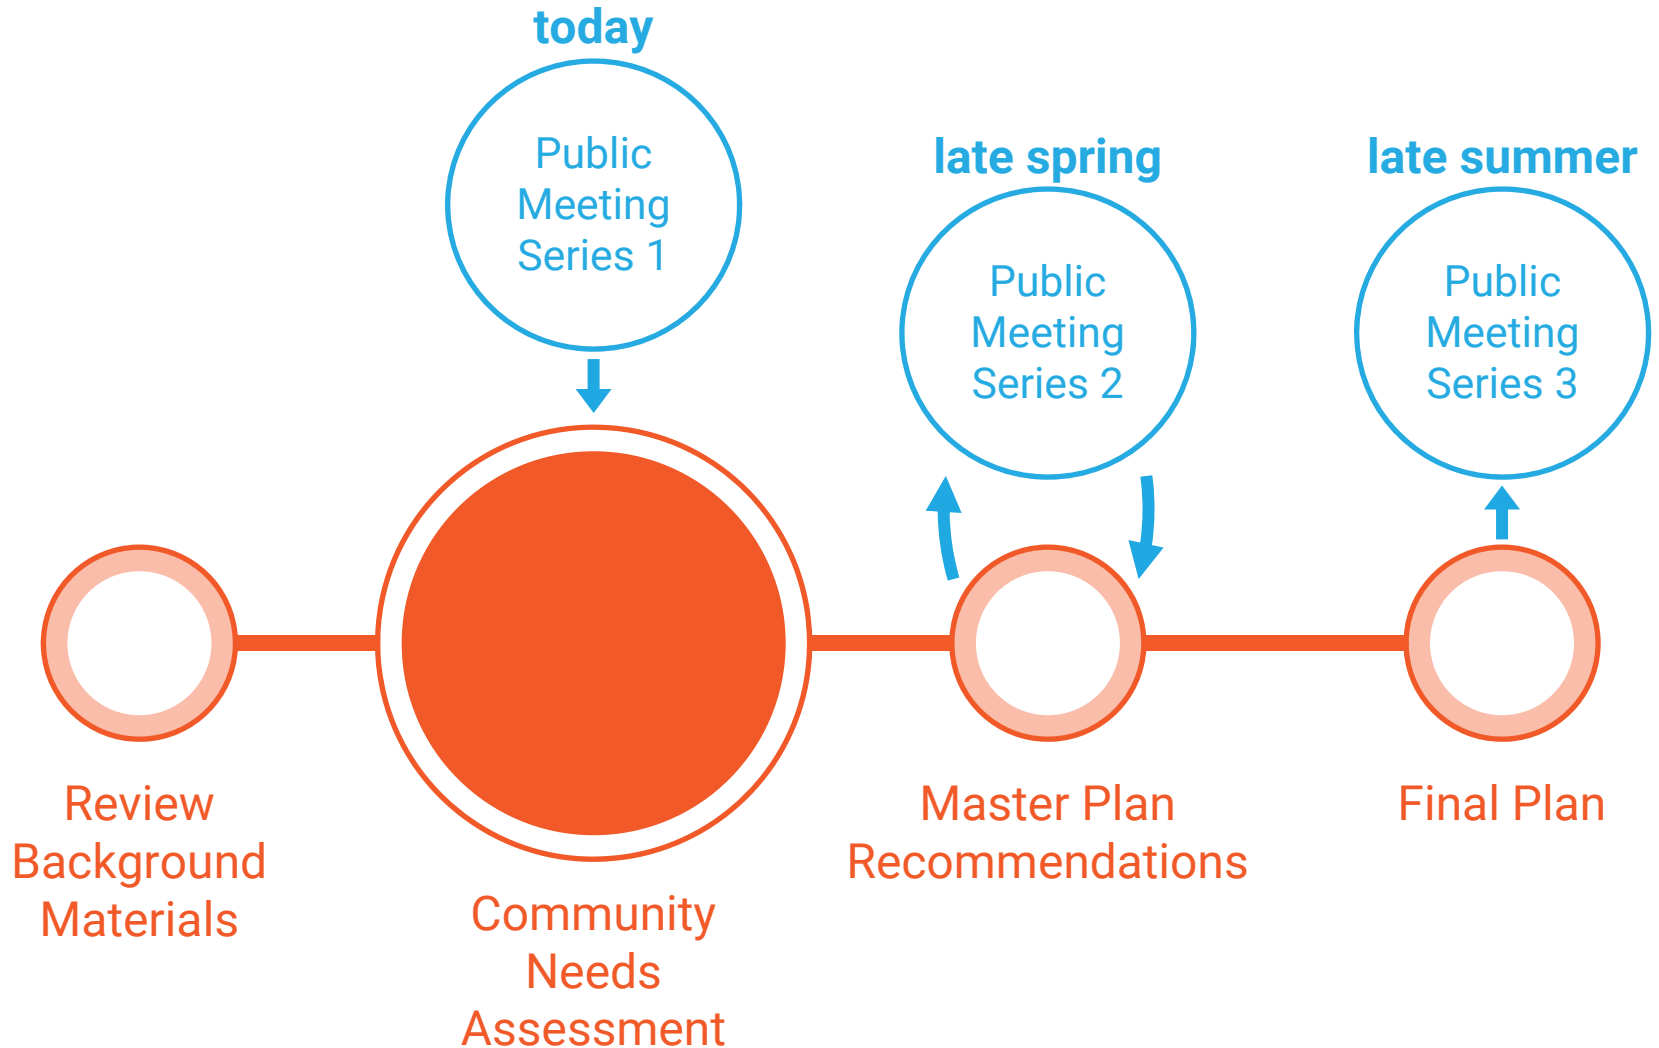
today

Public Meeting Series 1

late spring

Public Meeting Series 2

late summer

Public Meeting Series 3

Review Background Materials

Community Needs Assessment

Master Plan Recommendations

Final Plan